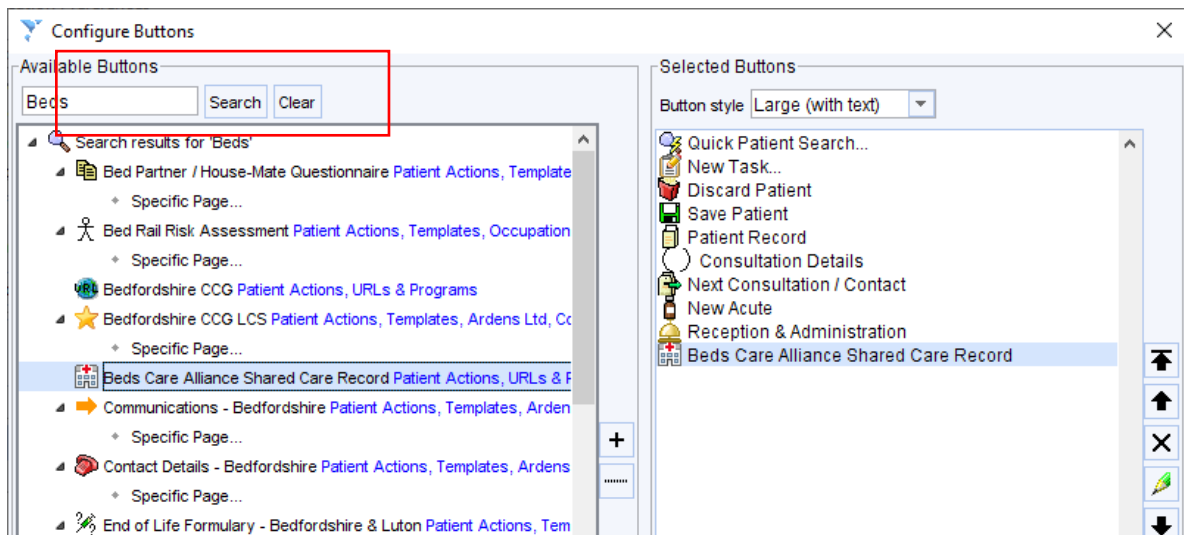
Configure Buttons

Available Buttons

Beds Search Clear

Search results for 'Beds'

Bed Partner / House-Mate Questionnaire Patient Actions, Template

Specific Page...

Bed Rail Risk Assessment Patient Actions, Templates, Occupation

Specific Page...

Bedfordshire CCG Patient Actions, URLs & Programs

Bedfordshire CCG LCS Patient Actions, Templates, Ardens Ltd, Co

Specific Page...

Beds Care Alliance Shared Care Record Patient Actions, URLs & P

Communications - Bedfordshire Patient Actions, Templates, Arden

Specific Page...

Contact Details - Bedfordshire Patient Actions, Templates, Ardens

Specific Page...

End of Life Formulary - Bedfordshire & Luton Patient Actions, Tem

Selected Buttons

Button style Large (with text)

Quick Patient Search...

New Task...

Discard Patient

Save Patient

Patient Record

Consultation Details

Next Consultation / Contact

New Acute

Reception & Administration

Beds Care Alliance Shared Care Record